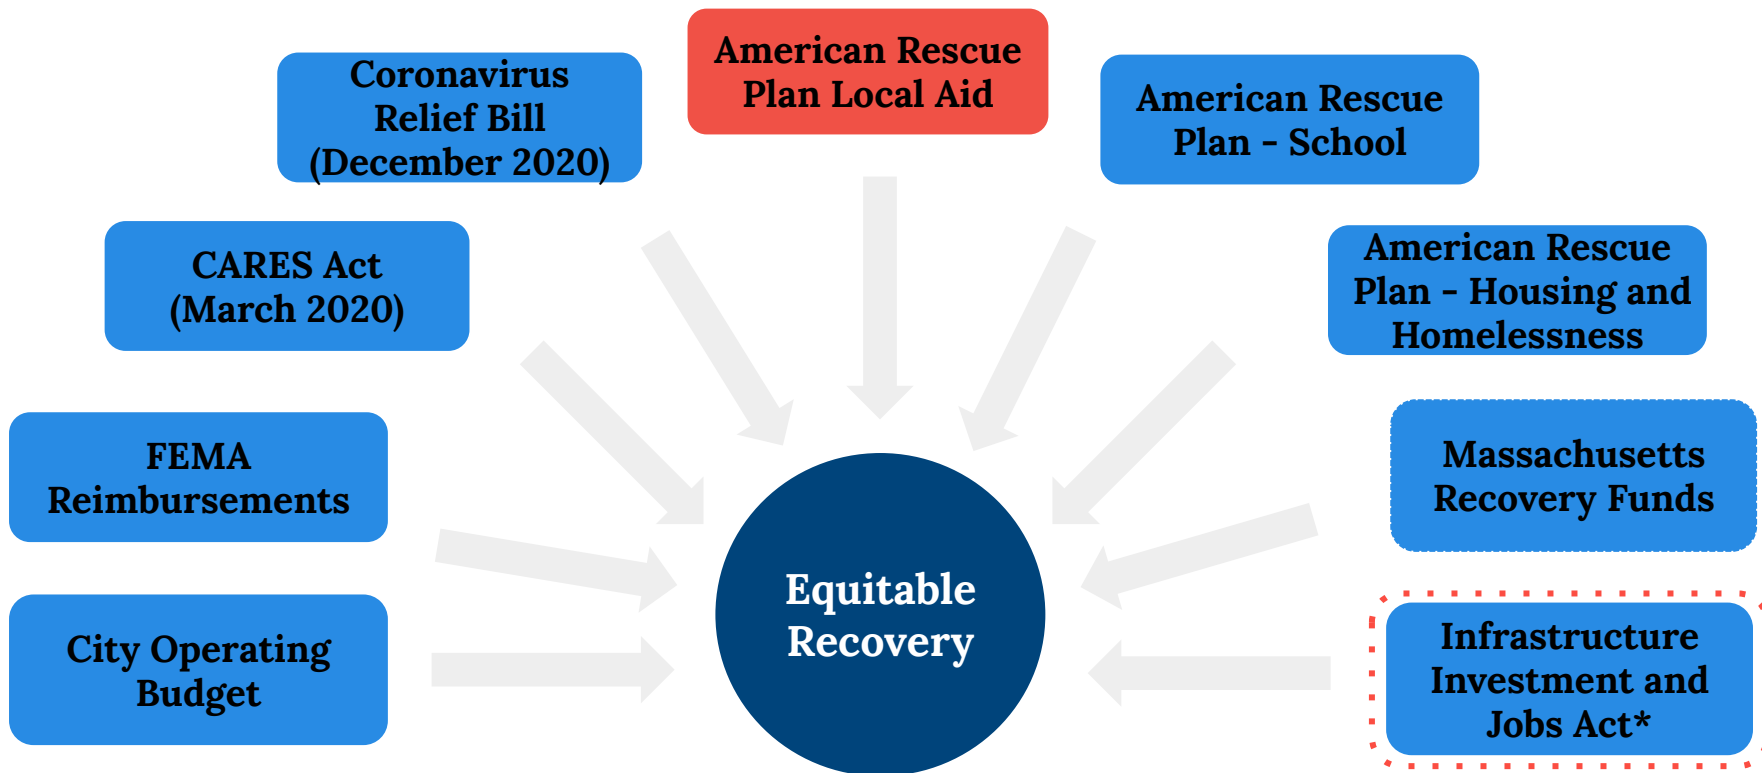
American Rescue Plan Local Aid

Coronavirus Relief Bill (December 2020)

American Rescue Plan - School

CARES Act (March 2020)

American Rescue Plan - Housing and Homelessness

FEMA Reimbursements

Massachusetts Recovery Funds

Equitable Recovery

City Operating Budget

Infrastructure Investment and Jobs Act*